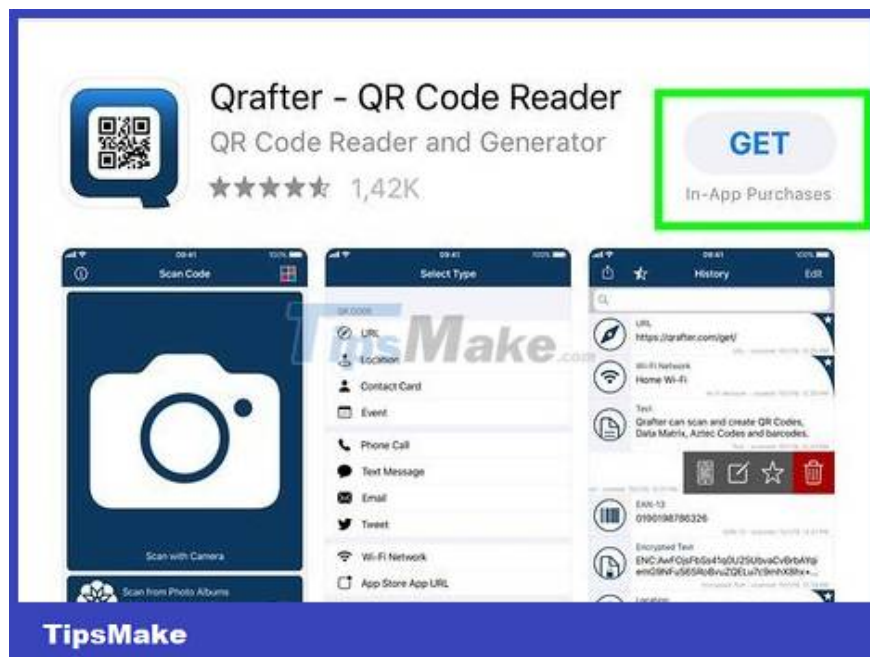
Qrafter - QR Code Reader

QR Code Reader and Generator

★★★★☆ 1,42K

GET

In-App Purchases

09:41

Scan Code

Scan with Camera

Scan from Photo Albums

09:41

Select Type

QR CODE

URL

Location

Contact Card

Event

Phone Call

Text Message

Email

Tweet

Wi-Fi Network

App Store App URL

09:41

History

Edit

URL

https://qrafter.com/get/

Wi-Fi Network

Home Wi-Fi

Text

Qrafter can scan and create QR Codes, Data Matrix, Aztec Codes and barcodes.

EAN-13

0190198786326

Encrypted Text

ENC:AwFOjsFbSs41q0U2SUbvaCvBrbAYqiem09NFuS6SRoBvuZQELu7c9nhX8lhx+...

Location

TipsMake.com

TipsMake